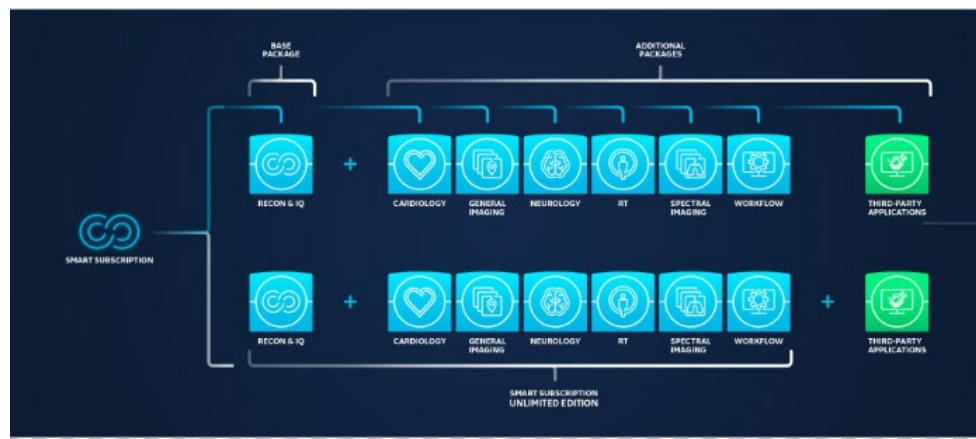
BASE PACKAGE

ADDITIONAL PACKAGES

SMART SUBSCRIPTION

RECON & IQ

+

CARDIOLOGY

GENERAL IMAGING

NEUROLOGY

RT

SPECTRAL IMAGING

WORKFLOW

THIRD-PARTY APPLICATIONS

RECON & IQ

+

CARDIOLOGY

GENERAL IMAGING

NEUROLOGY

RT

SPECTRAL IMAGING

WORKFLOW

+

THIRD-PARTY APPLICATIONS

SMART SUBSCRIPTION UNLIMITED EDITION